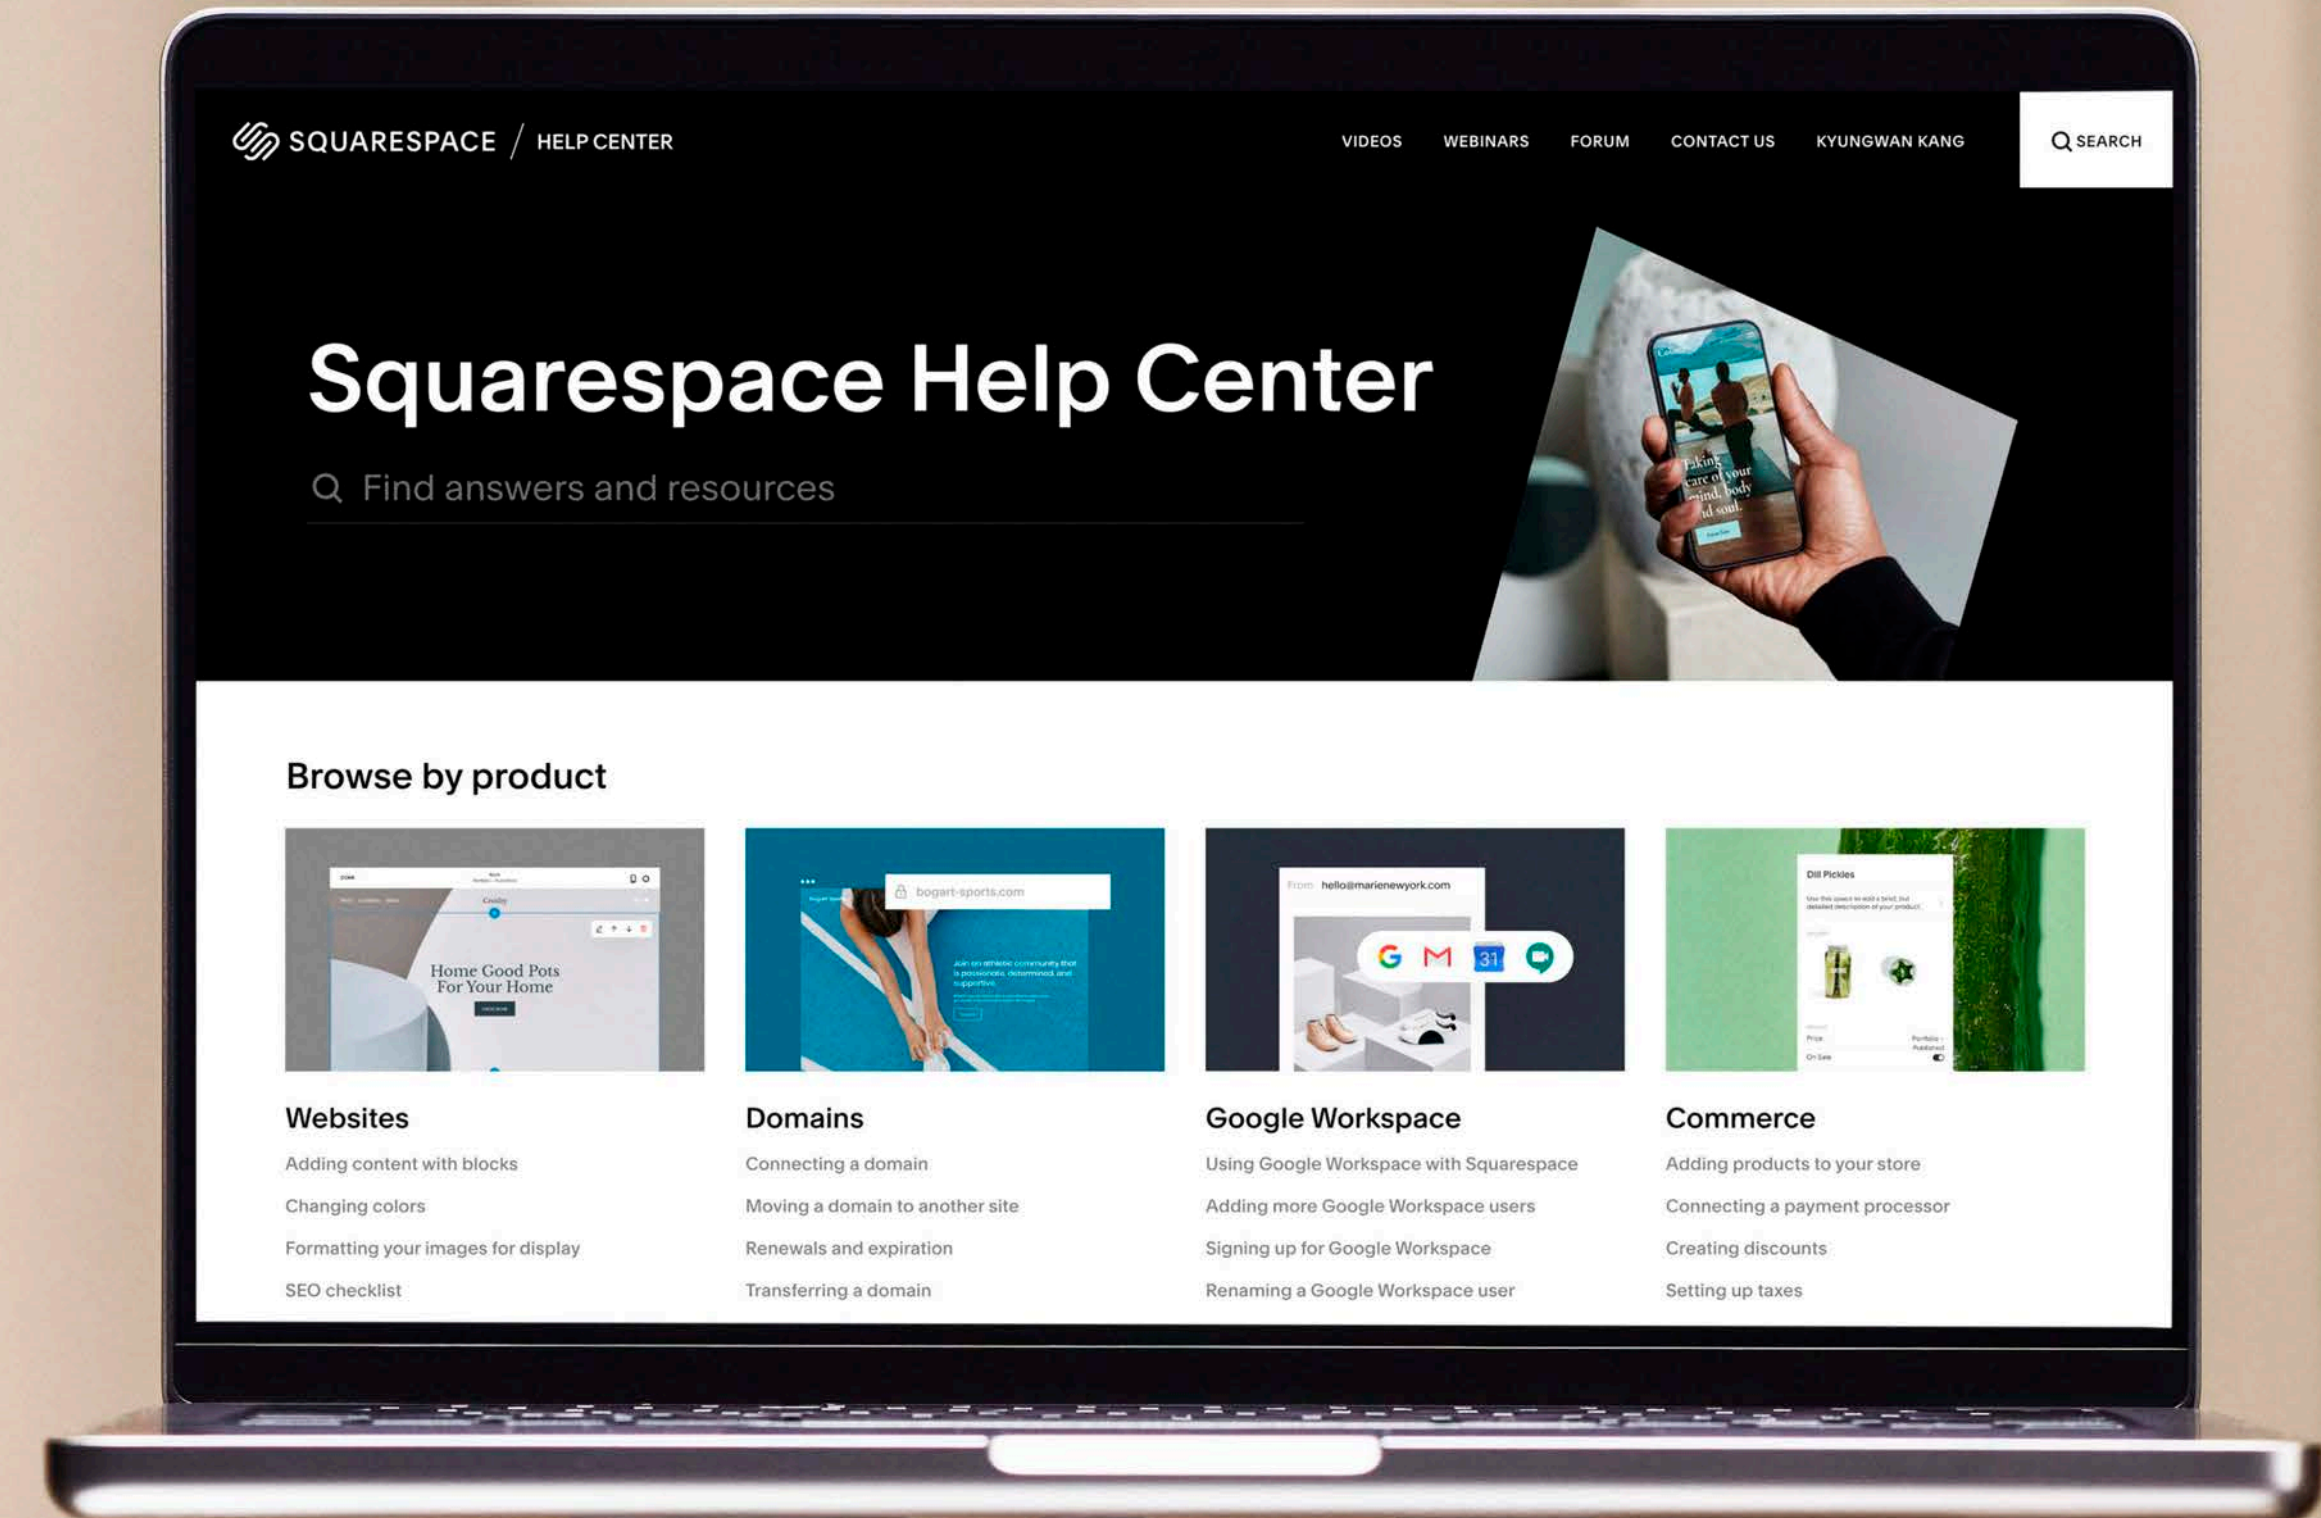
SQUARESPACE / HELP CENTER

VIDEOS WEBINARS FORUM CONTACT US KYUNGWAN KANG SEARCH

Squarespace Help Center

Find answers and resources

Taking care of your mind, body and soul.

Browse by product

Home Good Pots For Your Home

bogart-sports.com

Join an athletic community that is passionate, determined, and supportive.

From hello@marienewyork.com

31

Dill Pickles

Websites

Adding content with blocks

Changing colors

Formatting your images for display

SEO checklist

Domains

Connecting a domain

Moving a domain to another site

Renewals and expiration

Transferring a domain

Google Workspace

Using Google Workspace with Squarespace

Adding more Google Workspace users

Signing up for Google Workspace

Renaming a Google Workspace user

Commerce

Adding products to your store

Connecting a payment processor

Creating discounts

Setting up taxes